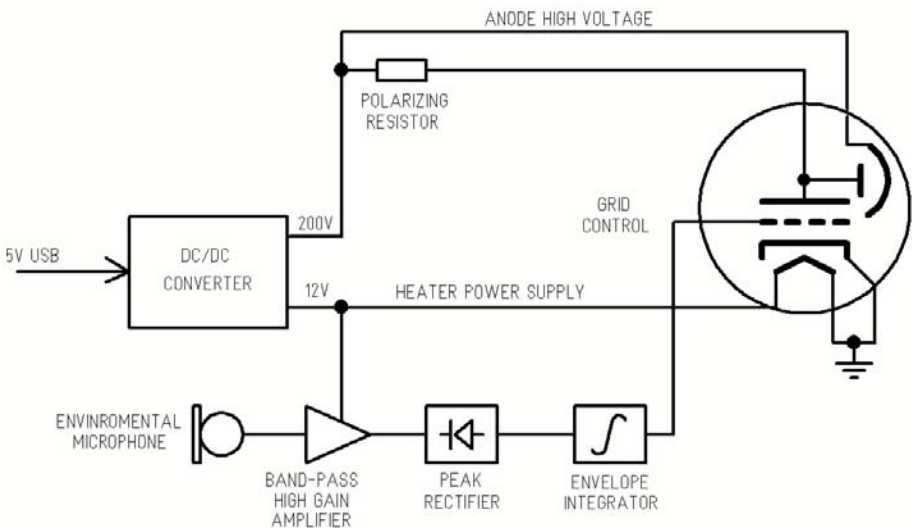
ANODE HIGH VOLTAGE

POLARIZING RESISTOR

GRID CONTROL

5V USB

DC/DC CONVERTER

200V

12V

HEATER POWER SUPPLY

ENVINROMENTAL MICROPHONE

BAND-PASS HIGH GAIN AMPLIFIER

PEAK RECTIFIER

ENVELOPE INTEGRATOR